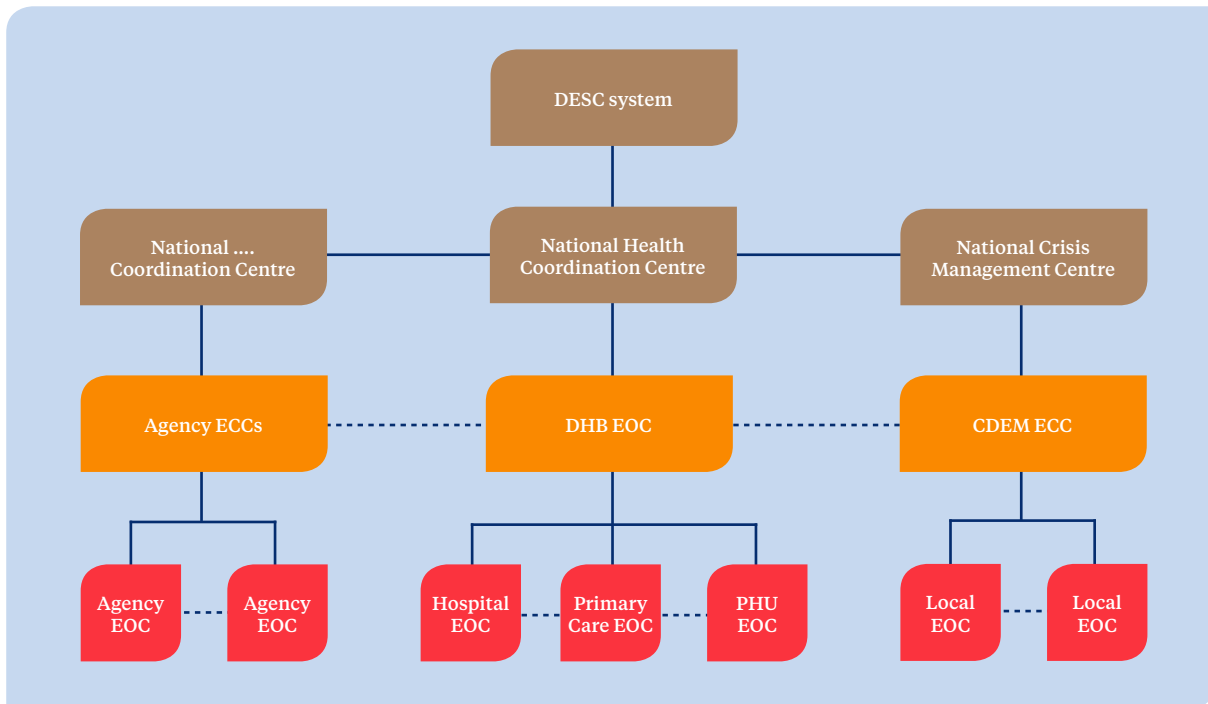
DESC system

National .... Coordination Centre

National Health Coordination Centre

National Crisis Management Centre

Agency ECCs

DHB EOC

CDEM ECC

Agency EOC

Agency EOC

Hospital EOC

Primary Care EOC

PHU EOC

Local EOC

Local EOC